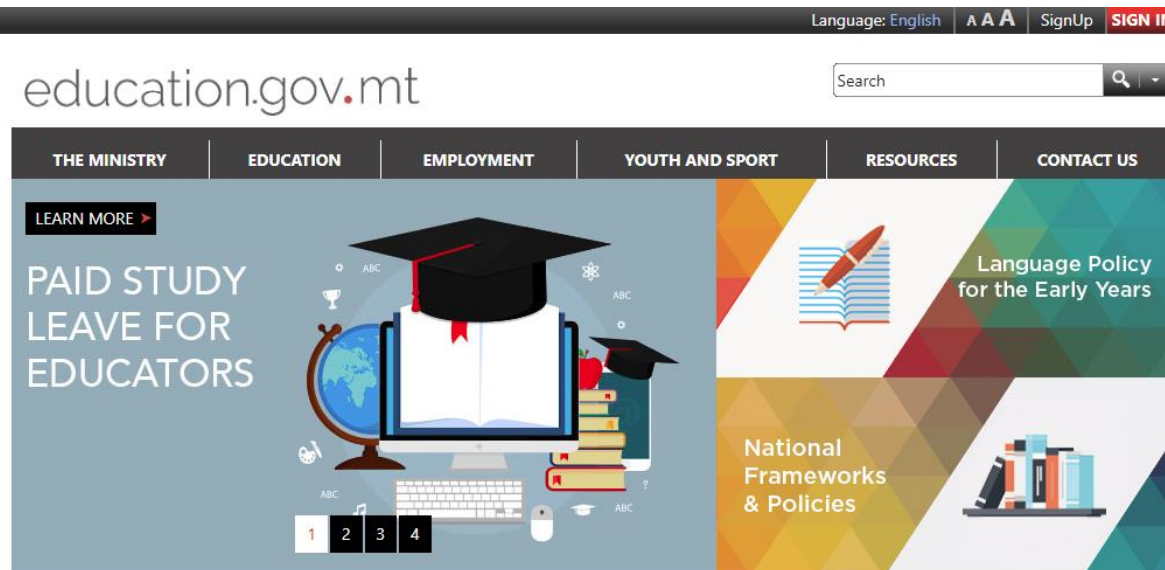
Language: English | A A A | SignUp | SIGN I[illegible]

education.gov.mt

Search

THE MINISTRY | EDUCATION | EMPLOYMENT | YOUTH AND SPORT | RESOURCES | CONTACT US

LEARN MORE ➤

PAID STUDY LEAVE FOR EDUCATORS

ABC
ABC
ABC
ABC

1 2 3 4

Language Policy for the Early Years

National Frameworks & Policies